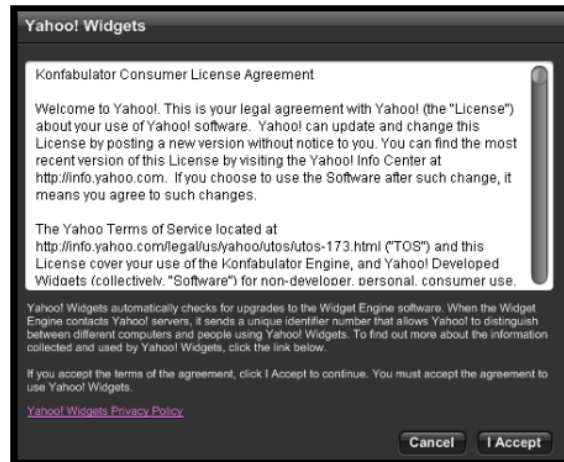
Yahoo! Widgets

Konfabulator Consumer License Agreement

Welcome to Yahoo!. This is your legal agreement with Yahoo! (the "License") about your use of Yahoo! software. Yahoo! can update and change this License by posting a new version without notice to you. You can find the most recent version of this License by visiting the Yahoo! Info Center at http://info.yahoo.com. If you choose to use the Software after such change, it means you agree to such changes.

The Yahoo Terms of Service located at http://info.yahoo.com/legal/us/yahoo/utos/utos-173.html ("TOS") and this License cover your use of the Konfabulator Engine, and Yahoo! Developed Widgets (collectively, "Software") for non-developer, personal, consumer use.

Yahoo! Widgets automatically checks for upgrades to the Widget Engine software. When the Widget Engine contacts Yahoo! servers, it sends a unique identifier number that allows Yahoo! to distinguish between different computers and people using Yahoo! Widgets. To find out more about the information collected and used by Yahoo! Widgets, click the link below.

If you accept the terms of the agreement, click I Accept to continue. You must accept the agreement to use Yahoo! Widgets.

Yahoo! Widgets Privacy Policy

Cancel
I Accept